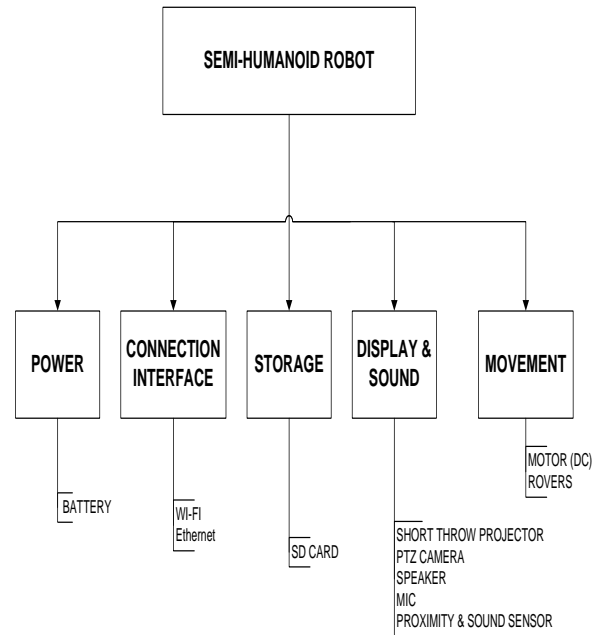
SEMI-HUMANOID ROBOT

POWER

CONNECTION INTERFACE

STORAGE

DISPLAY & SOUND

MOVEMENT

BATTERY

WI-FI
Ethernet

SD CARD

SHORT THROW PROJECTOR
PTZ CAMERA
SPEAKER
MIC
PROXIMITY & SOUND SENSOR

MOTOR (DC)
ROVERS